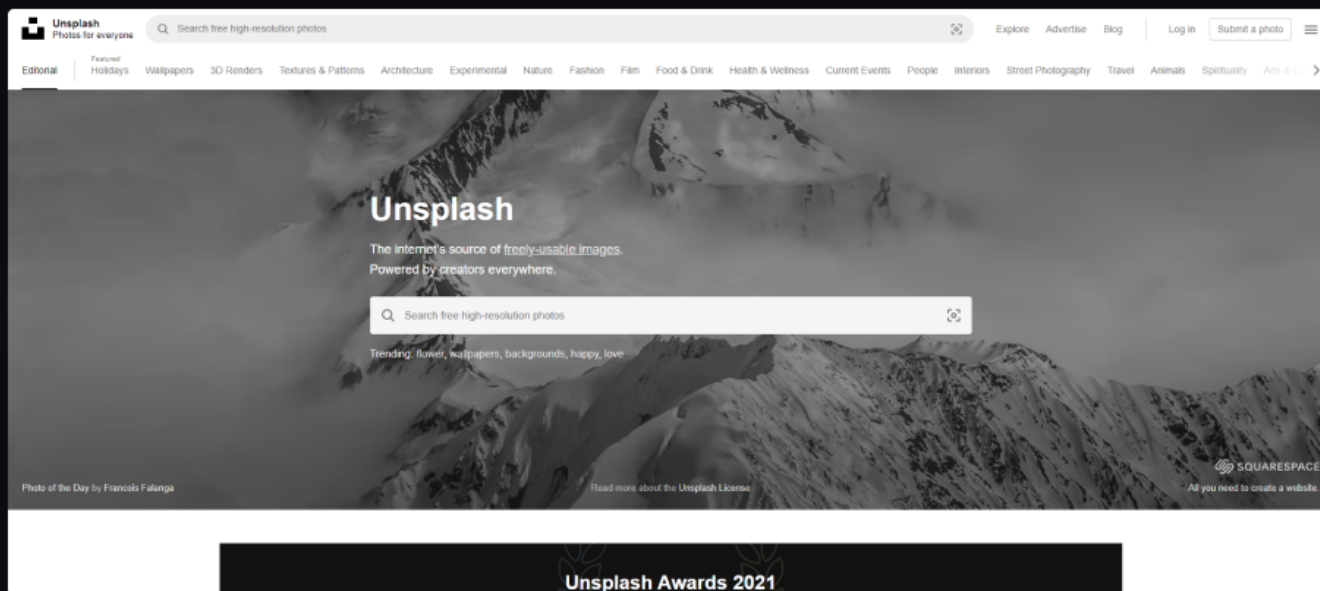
Unsplash
Photos for everyone

Search free high-resolution photos

Explore Advertise Blog Log in Submit a photo

Editorial Featured Holidays Wallpapers 3D Renders Textures & Patterns Architecture Experimental Nature Fashion Film Food & Drink Health & Wellness Current Events People Interiors Street Photography Travel Animals Spirituality Arts & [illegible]

Unsplash

The internet's source of freely-usable images.
Powered by creators everywhere.

Search free high-resolution photos

Trending: flower, wallpapers, backgrounds, happy, love

Photo of the Day by Francois Falanga

Read more about the Unsplash License

SQUARESPACE
All you need to create a website.

Unsplash Awards 2021